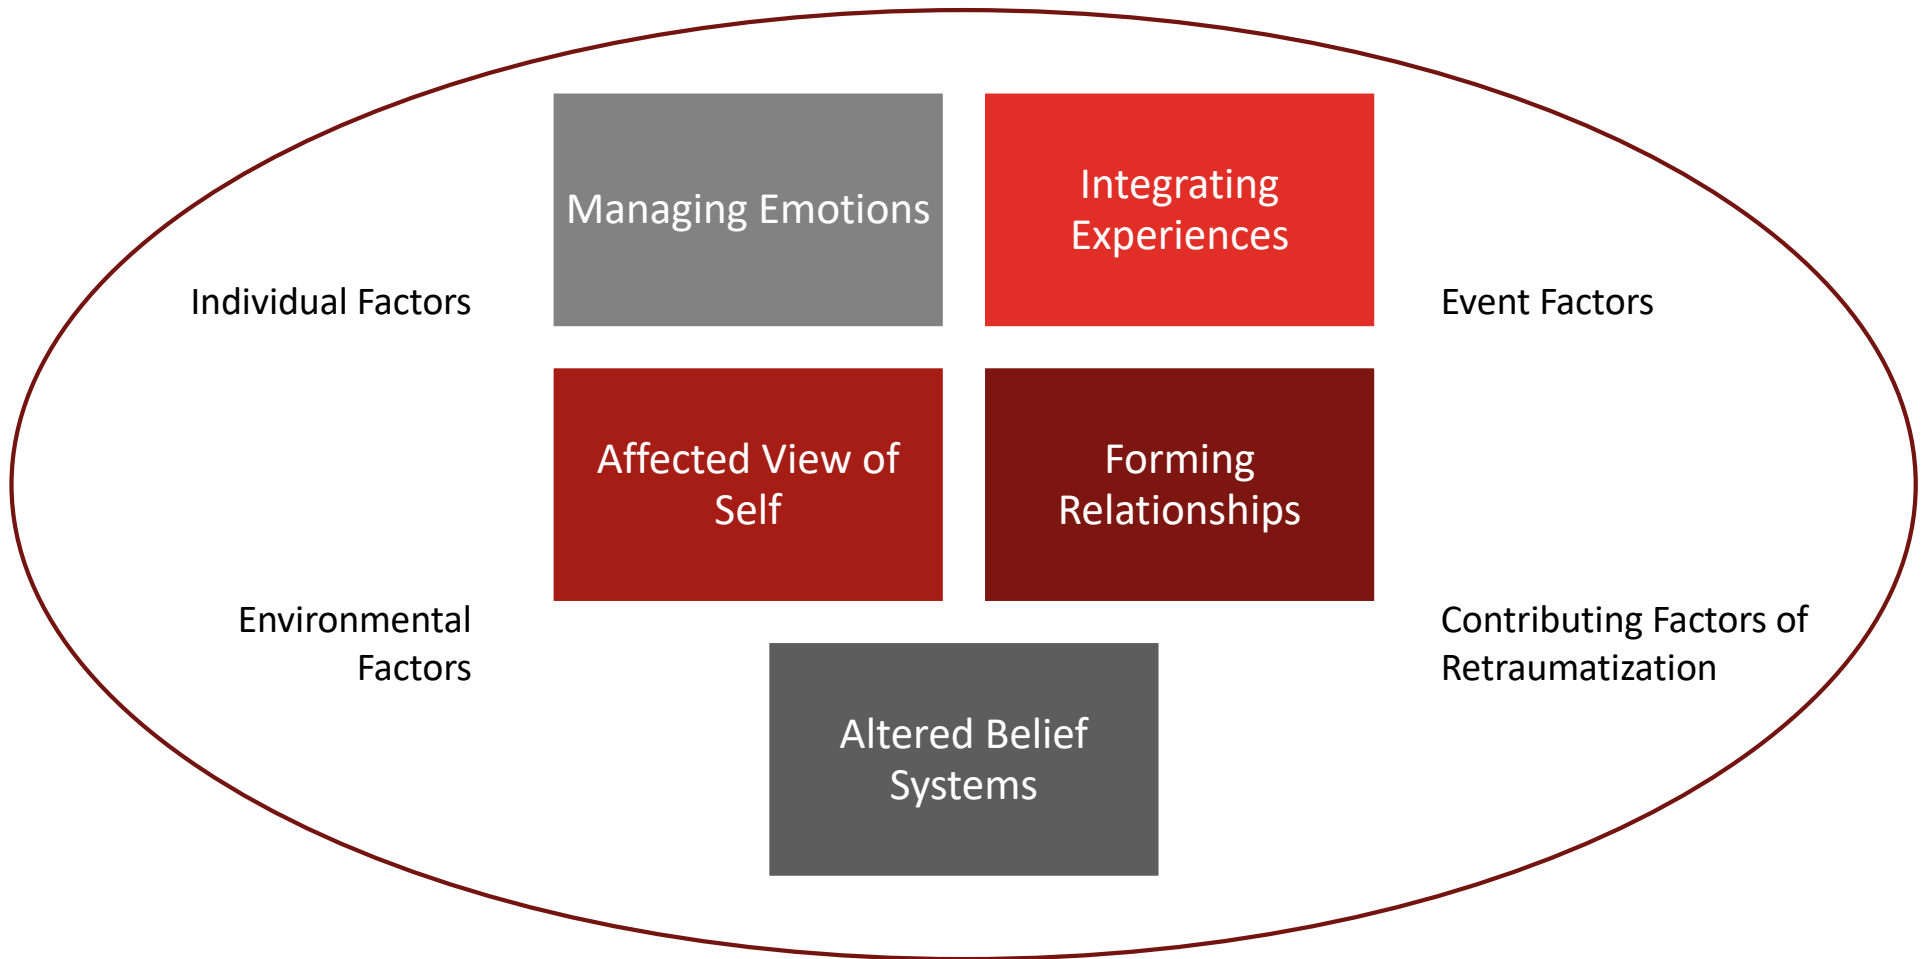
Managing Emotions

Integrating Experiences

Individual Factors

Event Factors

Affected View of Self

Forming Relationships

Environmental Factors

Contributing Factors of Retraumatization

Altered Belief Systems